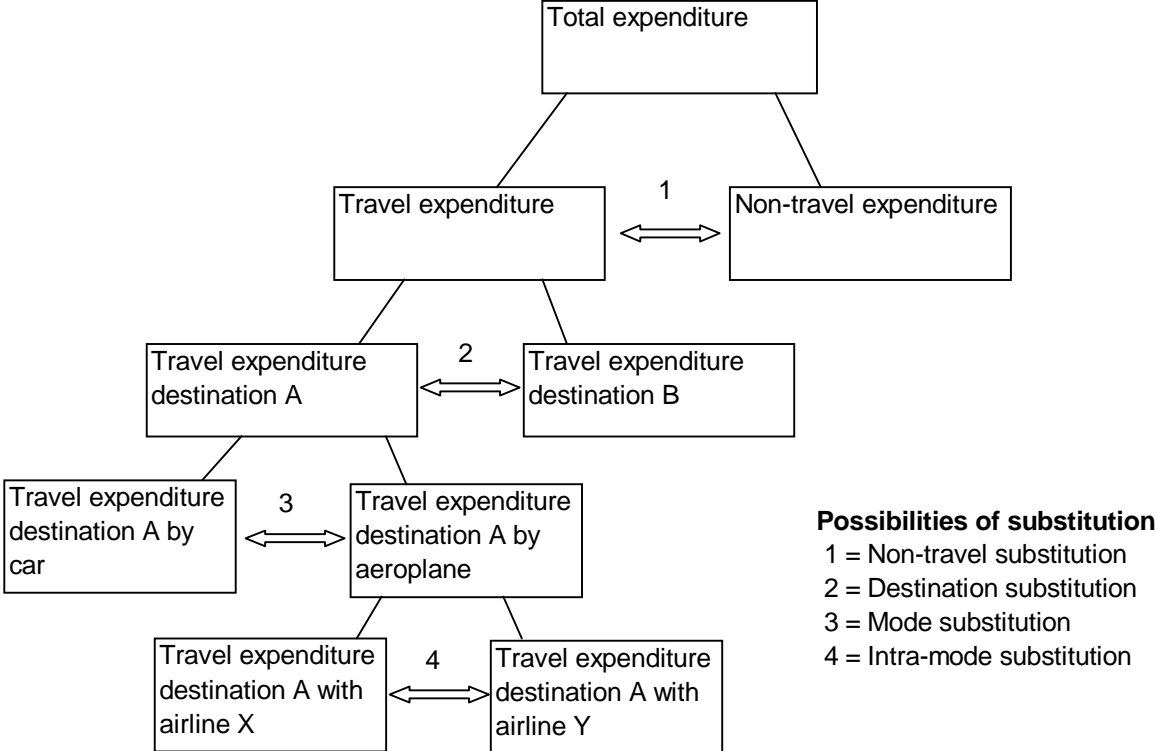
Total expenditure

Travel expenditure

1

Non-travel expenditure

Travel expenditure destination A

2

Travel expenditure destination B

Travel expenditure destination A by car

3

Travel expenditure destination A by aeroplane

Travel expenditure destination A with airline X

4

Travel expenditure destination A with airline Y

**Possibilities of substitution**
1 = Non-travel substitution
2 = Destination substitution
3 = Mode substitution
4 = Intra-mode substitution